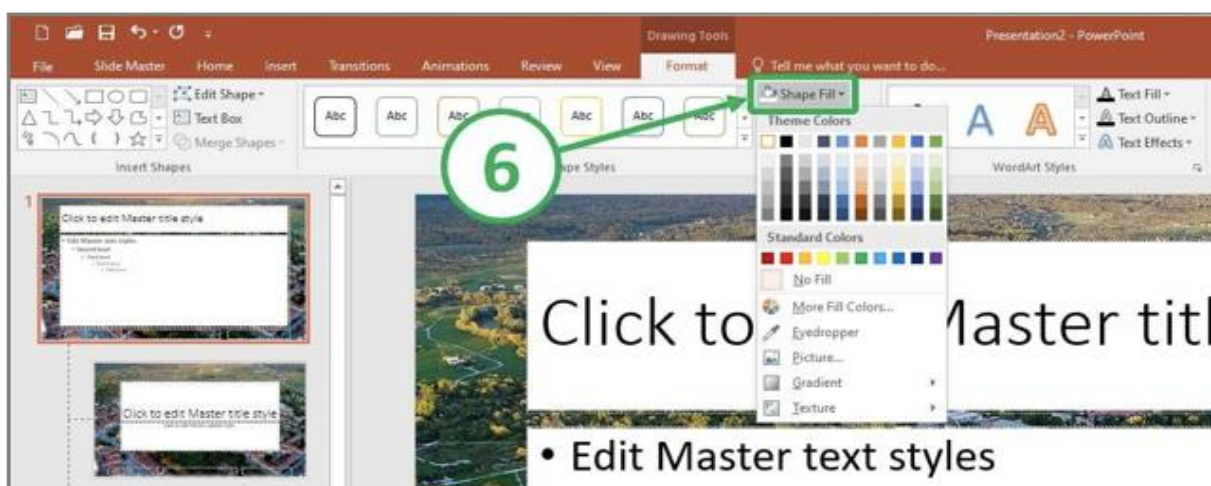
Drawing Tools

Presentation2 - PowerPoint

File Slide Master Home Insert Transitions Animations Review View Format Tell me what you want to do...

Edit Shape

Text Box

Merge Shapes

Insert Shapes

Abc Abc Abc Abc Abc Abc Abc

Shape Fill

Theme Colors

6

ape Styles

Standard Colors

No Fill

More Fill Colors...

Eyedropper

Picture...

Gradient

Texture

Text Fill

Text Outline

Text Effects

WordArt Styles

1

Click to edit Master title style

Edit Master text styles

Click to edit Master title style

Click to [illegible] Master titl

• Edit Master text styles